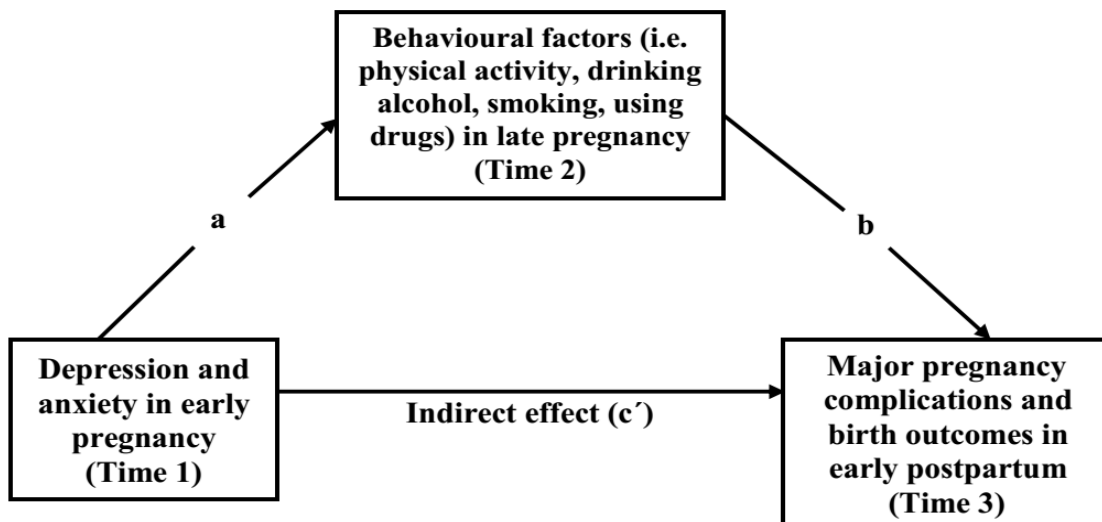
Behavioural factors (i.e. physical activity, drinking alcohol, smoking, using drugs) in late pregnancy (Time 2)

a

b

Depression and anxiety in early pregnancy (Time 1)

Indirect effect (c´)

Major pregnancy complications and birth outcomes in early postpartum (Time 3)